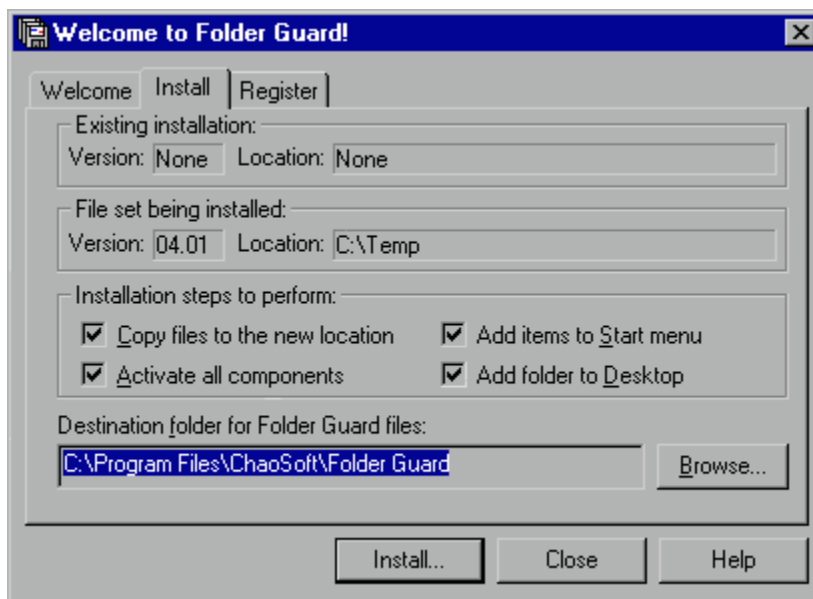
Welcome to Folder Guard!

Welcome | Install | Register

Existing installation:
Version: None Location: None

File set being installed:
Version: 04.01 Location: C:\Temp

Installation steps to perform:
☑ Copy files to the new location
☑ Add items to Start menu
☑ Activate all components
☑ Add folder to Desktop

Destination folder for Folder Guard files:
C:\Program Files\ChaoSoft\Folder Guard
Browse...

Install... Close Help